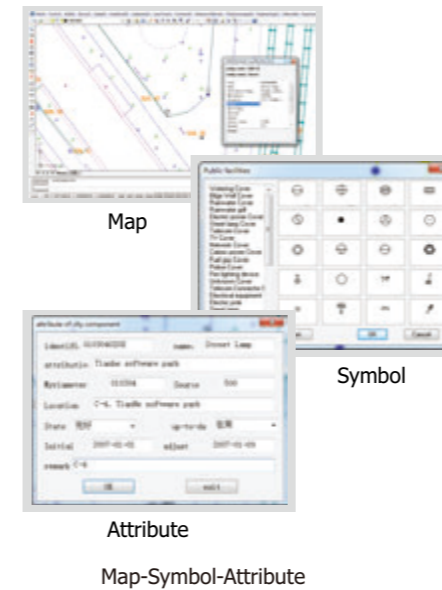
Map

Public facilities

Unloading Cover
Rainwater Cover
Rainwater Cover
Rainwater Cover
Electric power Cover
Street lamp Cover
Telecom Cover
TV Cover
Network Cover
Communication Cover
Fuel gas Cover
Police Cover
Fire fighting device
Unknown Cover
Cable Connector
Electrical equipment
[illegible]
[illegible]

OK
Cancel

Symbol

attribute of city component

identifi ID 010060208
name Street Lamp
attributio Tianhe software park
Mystimeter 010204
Source 500
Location C-6, Tianhe software park
State 完好
up-to-da 使用
Initial 2007-02-05
adjust 2007-02-05
remark C-6

OK
exit

Attribute

Map-Symbol-Attribute